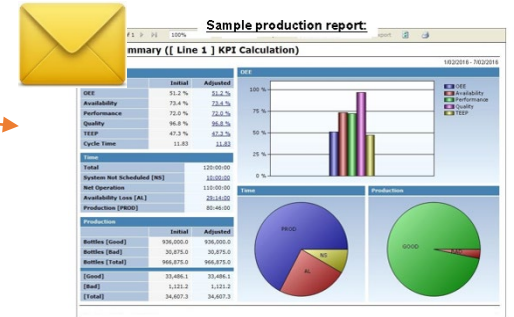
Sample production report:

f 1 100% eport

mmary ([ Line 1 ] KPI Calculation)

1/02/2016 - 7/02/2016

| | Initial | Adjusted |
|---|---|---|
| OEE | 51.2 % | 51.2 % |
| Availability | 73.4 % | 73.4 % |
| Performance | 72.0 % | 72.0 % |
| Quality | 96.8 % | 96.8 % |
| TEEP | 47.3 % | 47.3 % |
| Cycle Time | 11.83 | 11.83 |

OEE

100 %
75 %
50 %
25 %
0 %

OEE
Availability
Performance
Quality
TEEP

Time

| | |
|---|---|
| Total | 120:00:00 |
| System Not Scheduled [NS] | 10:00:00 |
| Net Operation | 110:00:00 |
| Availability Loss [AL] | 29:14:00 |
| Production [PROD] | 80:46:00 |

Production

| | Initial | Adjusted |
|---|---|---|
| Bottles [Good] | 936,000.0 | 936,000.0 |
| Bottles [Bad] | 30,675.0 | 30,675.0 |
| Bottles [Total] | 966,675.0 | 966,675.0 |
| [Good] | 33,486.1 | 33,486.1 |
| [Bad] | 1,121.2 | 1,121.2 |
| [Total] | 34,607.3 | 34,607.3 |

Time

PROD
NS
AL

Production

GOOD
BAD